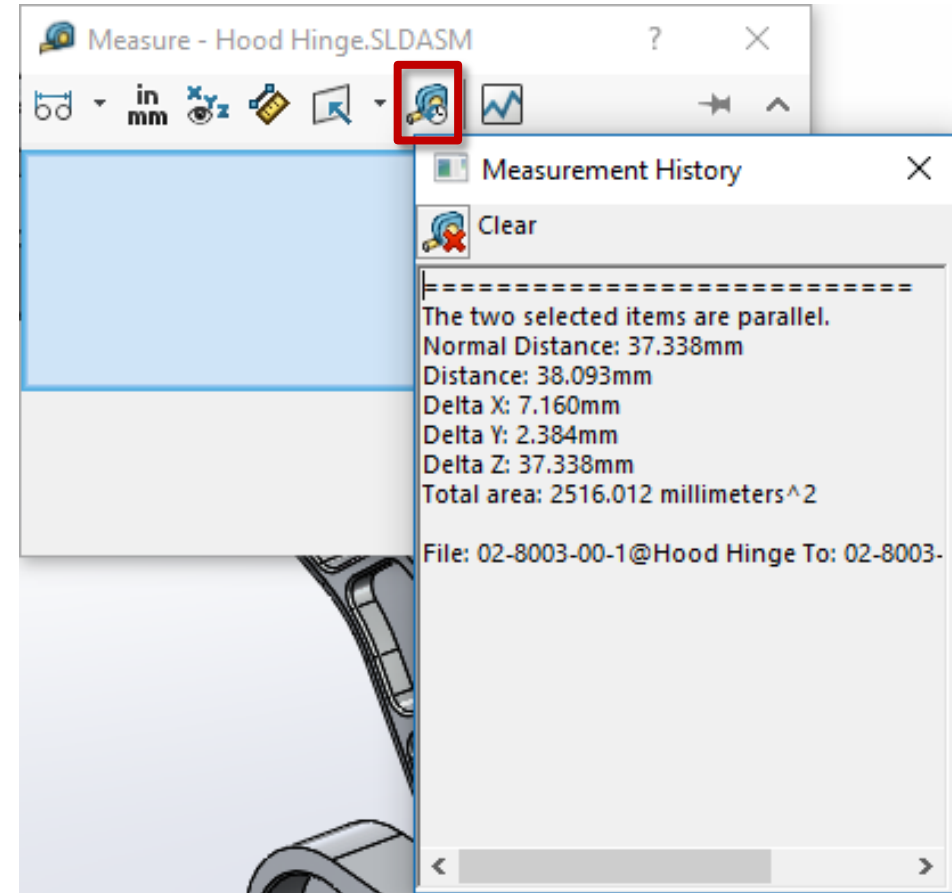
Measure - Hood Hinge.SLDASM

?

in
mm

Measurement History

Clear

=========================
The two selected items are parallel.
Normal Distance: 37.338mm
Distance: 38.093mm
Delta X: 7.160mm
Delta Y: 2.384mm
Delta Z: 37.338mm
Total area: 2516.012 millimeters^2

File: 02-8003-00-1@Hood Hinge To: 02-8003-